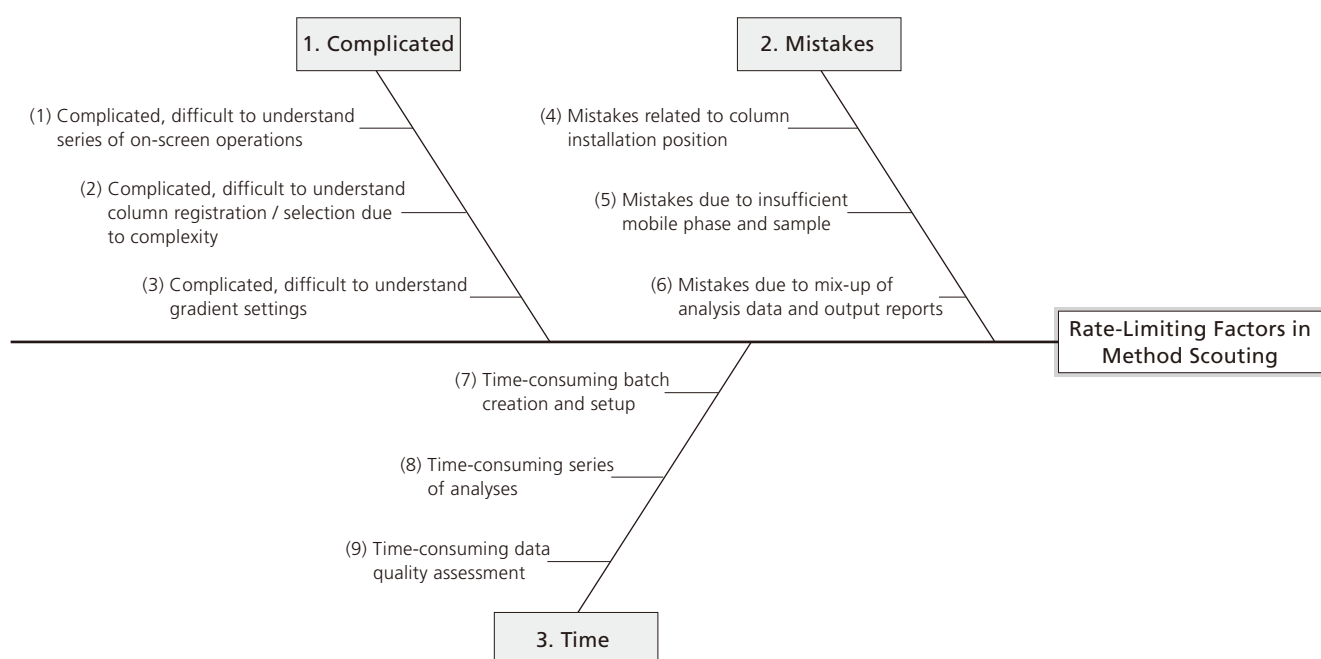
1. Complicated

(1) Complicated, difficult to understand series of on-screen operations

(2) Complicated, difficult to understand column registration / selection due to complexity

(3) Complicated, difficult to understand gradient settings

2. Mistakes

(4) Mistakes related to column installation position

(5) Mistakes due to insufficient mobile phase and sample

(6) Mistakes due to mix-up of analysis data and output reports

Rate-Limiting Factors in Method Scouting

(7) Time-consuming batch creation and setup

(8) Time-consuming series of analyses

(9) Time-consuming data quality assessment

3. Time